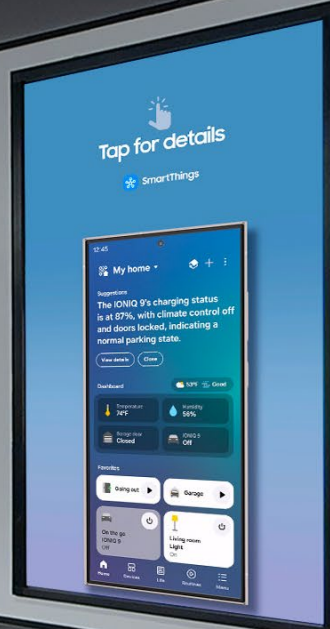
Tap for details

SmartThings

12:45

My home

Suggestions

The IONIQ 9's charging status is at 87%, with climate control off and doors locked, indicating a normal parking state.

View details

Close

Dashboard

53°F

Good

Temperature
74°F

Humidity
58%

Garage door
Closed

IONIQ 9
Off

Favorites

Going out

Garage

On the go
IONIQ 9
Off

Living room
Light
On

Home

Devices

Life

Routines

Menu